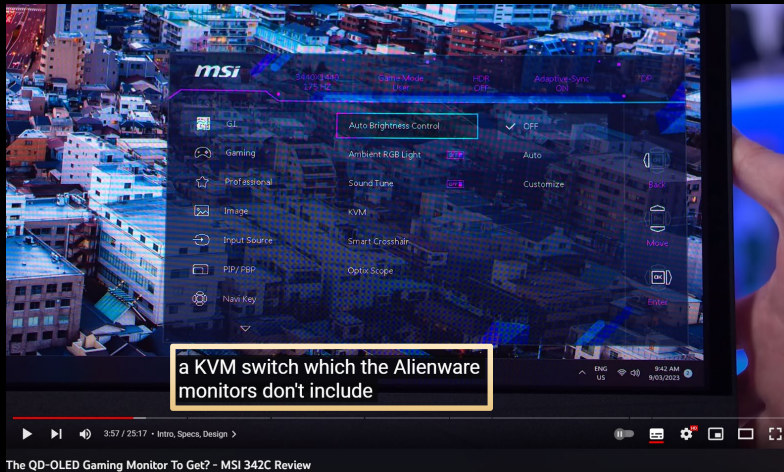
msi

3440x1440 175Hz

Game Mode User

HDR OFF

Adaptive-Sync ON

DP

GT

Gaming

Professional

Image

Input Source

PIP/PBP

Navi Key

Auto Brightness Control

Ambient RGB Light

Sound Tune

KVM

Smart Crosshair

Optix Scope

OFF

Auto

Customize

Back

Move

Enter

ENG US

9:42 AM 9/03/2023

a KVM switch which the Alienware monitors don't include

3:57 / 25:17 • Intro, Specs, Design >

The QD-OLED Gaming Monitor To Get? - MSI 342C Review